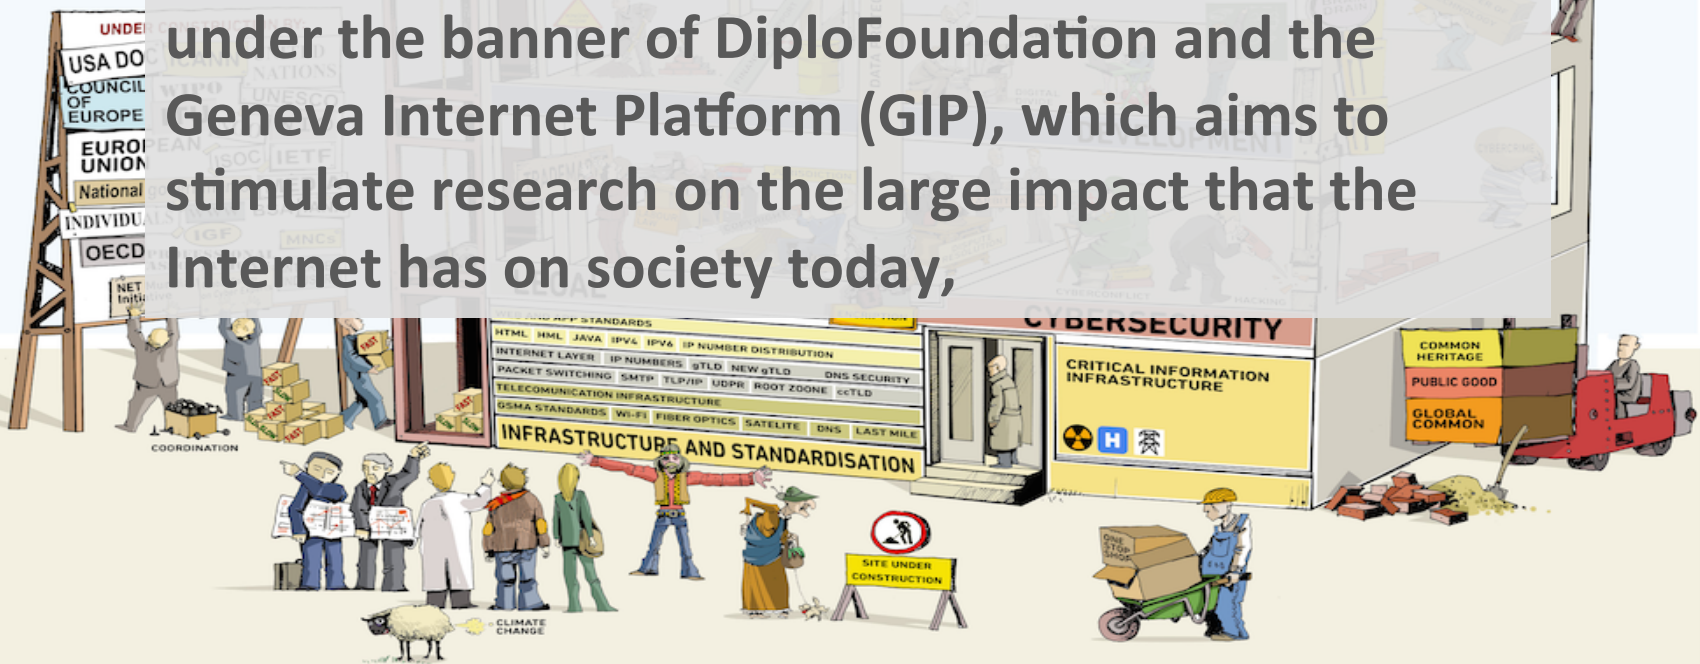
under the banner of DiploFoundation and the Geneva Internet Platform (GIP), which aims to stimulate research on the large impact that the Internet has on society today,

UNDER
USA DO
COUNCIL OF EUROPE
EUROPEAN UNION
National
INDIVIDUALS
OECD
NET Initi
ISOC
IETF
IGF
MNCs
NATIONS
WIPO
UNESCO
DEVELOPMENT
CYBERSECURITY
APP STANDARDS
HTML
XML
JAVA
IPV4
IPV6
IP NUMBER DISTRIBUTION
INTERNET LAYER
IP NUMBERS
gTLD
NEW gTLD
PACKET SWITCHING
SMTP
TCP/IP
UDPR
ROOT ZOONE
ccTLD
DNS SECURITY
TELECOMUNICATION INFRASTRUCTURE
GSMA STANDARDS
WI-FI
FIBER OPTICS
SATELITE
DNS
LAST MILE
INFRASTRUCTURE AND STANDARDISATION
CRITICAL INFORMATION INFRASTRUCTURE
H
COMMON HERITAGE
PUBLIC GOOD
GLOBAL COMMON
COORDINATION
FAST
SLOW
SITE UNDER CONSTRUCTION
ONE STOP SHOP
CLIMATE CHANGE